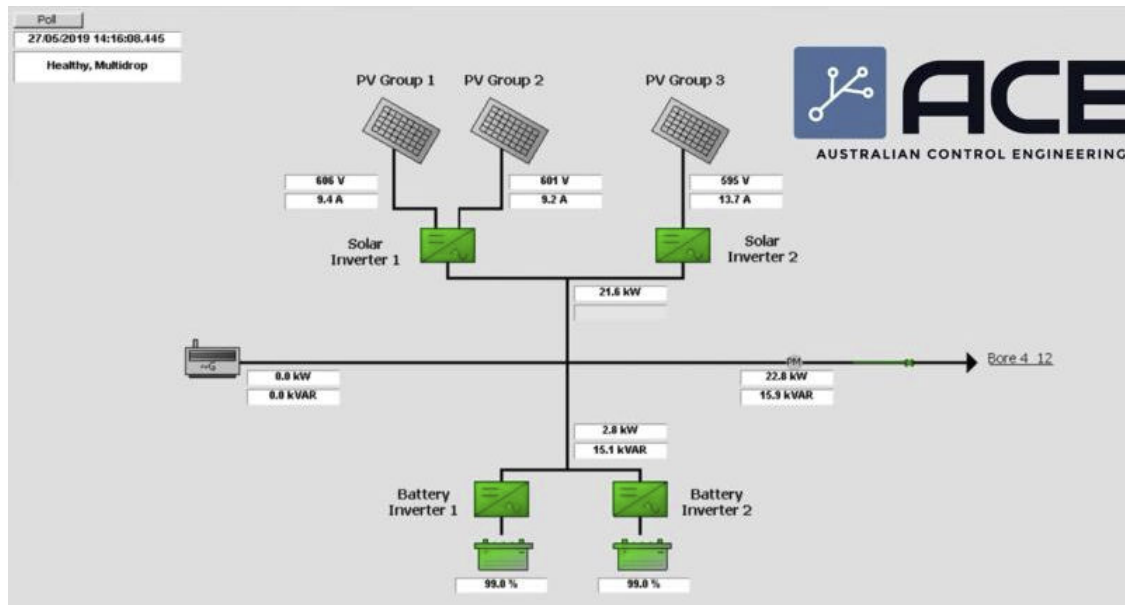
Poll
27/05/2019 14:16:08.445
Healthy, Multidrop

PV Group 1
PV Group 2
PV Group 3

ACE
AUSTRALIAN CONTROL ENGINEERING

606 V
9.4 A
601 V
9.2 A
595 V
13.7 A

Solar Inverter 1
Solar Inverter 2

21.6 kW

0.0 kW
0.0 kVAR

PM
Bore 4_12
22.8 kW
15.9 kVAR

2.8 kW
15.1 kVAR

Battery Inverter 1
Battery Inverter 2

99.0 %
99.0 %